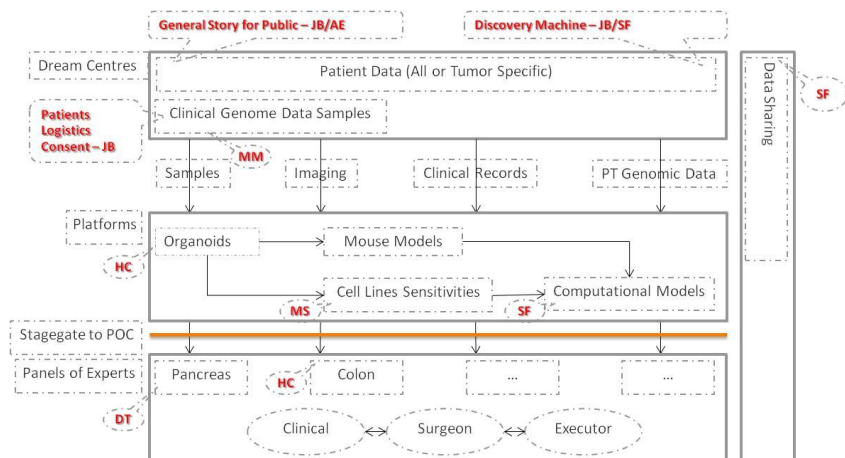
General Story for Public – JB/AE

Discovery Machine – JB/SF

Dream Centres

Patient Data (All or Tumor Specific)

Data Sharing

SF

Patients Logistics Consent – JB

Clinical Genome Data Samples

MM

Samples

Imaging

Clinical Records

PT Genomic Data

Platforms

Organoids

Mouse Models

HC

Cell Lines Sensitivities

Computational Models

MS

SF

Stagegate to POC

Panels of Experts

Pancreas

HC

Colon

...

...

DT

Clinical

Surgeon

Executor